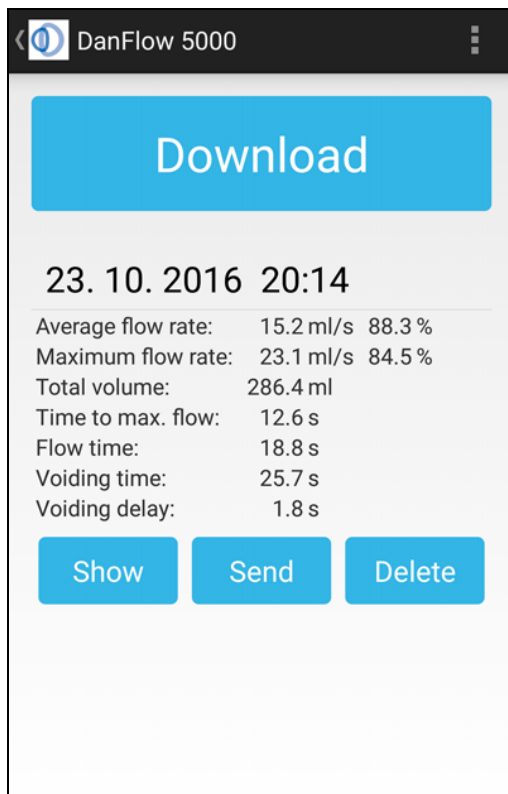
DanFlow 5000

Download

23. 10. 2016 20:14

| | | |
|---|---|---|
| Average flow rate: | 15.2 ml/s | 88.3 % |
| Maximum flow rate: | 23.1 ml/s | 84.5 % |
| Total volume: | 286.4 ml | |
| Time to max. flow: | 12.6 s | |
| Flow time: | 18.8 s | |
| Voiding time: | 25.7 s | |
| Voiding delay: | 1.8 s | |

Show Send Delete